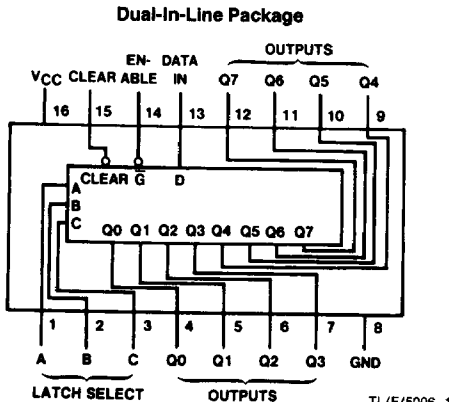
Dual-In-Line Package

OUTPUTS

$V_{CC}$ CLEAR EN-ABLE DATA IN Q7 Q6 Q5 Q4

16 15 14 13 12 11 10 9

CLEAR G D

A

B

C

Q0 Q1 Q2 Q3 Q4 Q5 Q6 Q7

1 2 3 4 5 6 7 8

A B C Q0 Q1 Q2 Q3 GND

LATCH SELECT OUTPUTS

TL/F/5006-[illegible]